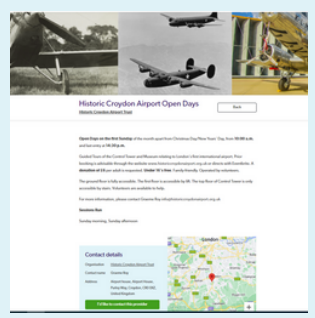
Historic Croydon Airport Open Days

Historic Croydon Airport Trust

Back

Open Days on the first Sunday of the month (apart from Christmas Day/New Years' Day), from 10:30 a.m. and last entry at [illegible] p.m.

Guided Tours of the Control Tower and Museum relating to London's first international airport. Prior booking is advisable through the website www.historiccroydonairport.org.uk or direct with Eventbrite. A donation of £5 per adult is requested. Under 16's free. Family friendly. Operated by volunteers.

The ground floor is fully accessible. The first floor is accessible by lift. The top floor of Control Tower is only accessible by stairs. Volunteers are available to help.

For more information, please contact Graeme Ray info@historiccroydonairport.org.uk

Session Run

Sunday morning, Sunday afternoon

Contact details

Organisation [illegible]

Contact name Graeme Ray

Address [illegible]

Croydon

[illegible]